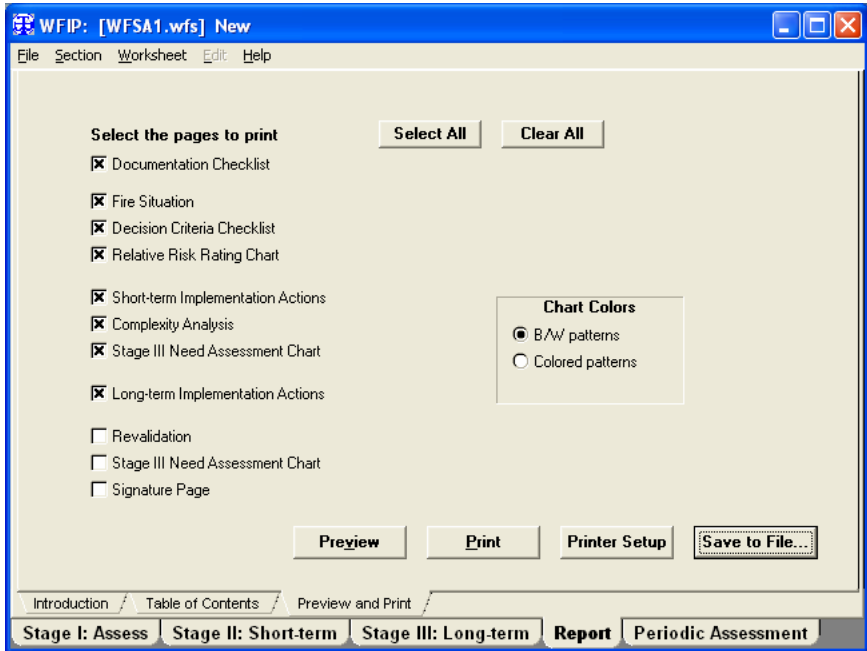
WFIP: [WFSA1.wfs] New

File Section Worksheet Edit Help

Select the pages to print

Select All

Clear All

☒ Documentation Checklist

☒ Fire Situation
☒ Decision Criteria Checklist
☒ Relative Risk Rating Chart

☒ Short-term Implementation Actions
☒ Complexity Analysis
☒ Stage III Need Assessment Chart

☒ Long-term Implementation Actions

☐ Revalidation
☐ Stage III Need Assessment Chart
☐ Signature Page

Chart Colors
◉ B/W patterns
○ Colored patterns

Preview

Print

Printer Setup

Save to File...

Introduction | Table of Contents | Preview and Print

Stage I: Assess | Stage II: Short-term | Stage III: Long-term | Report | Periodic Assessment